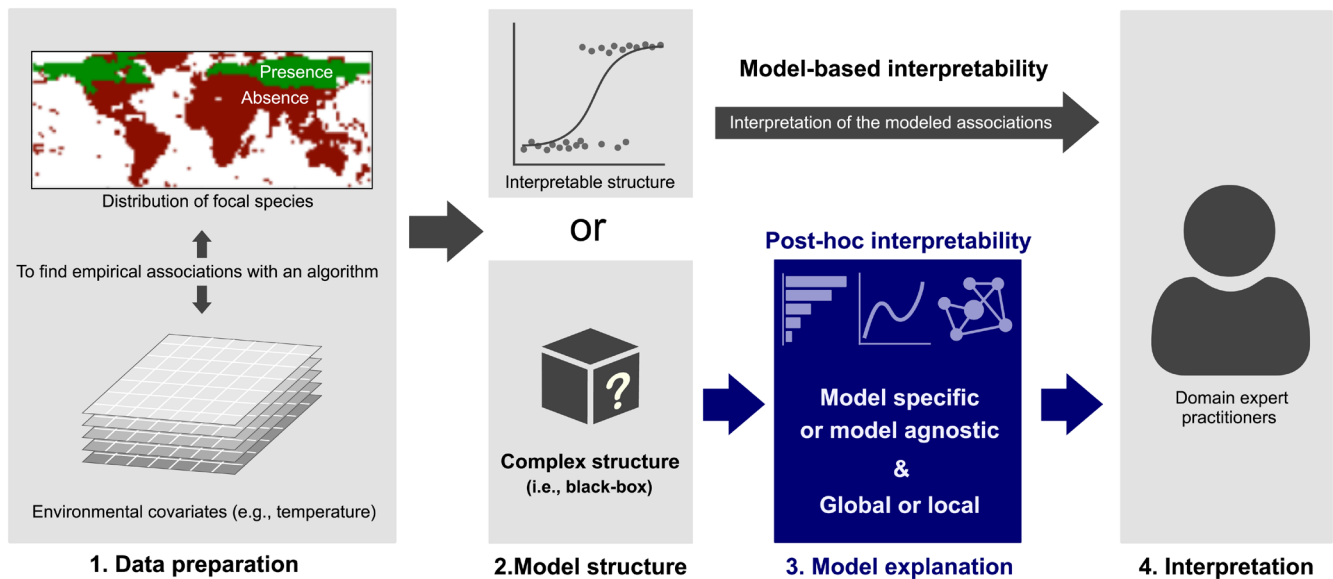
Presence
Absence
Distribution of focal species
To find empirical associations with an algorithm
Environmental covariates (e.g., temperature)
1. Data preparation

Interpretable structure
or
?
Complex structure
(i.e., black-box)
2.Model structure

Model-based interpretability
Interpretation of the modeled associations

Post-hoc interpretability
Model specific
or model agnostic
&
Global or local
3. Model explanation

Domain expert practitioners
4. Interpretation